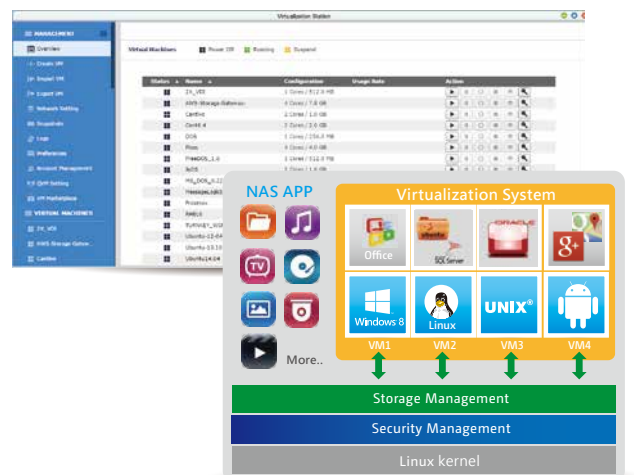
Virtualization Station

MANAGEMENT
Overview
Create VM
Import VM
Export VM
Network Setting
Snapshots
Logs
Preferences
Account Management
QVM Setting
VM Marketplace
VIRTUAL MACHINES
IX_VDI
AWS Storage Gatew..
Centos

Virtual Machines   Power Off   Running   Suspend

| Status | Name | Configuration | Usage Rate | Action |
|---|---|---|---|---|
| | IX_VDI | 1 Cores / 512.0 MB | | |
| | AWS Storage Gateway | 4 Cores / 7.6 GB | | |
| | CentOS | 2 Cores / 1.0 GB | | |
| | CentOS 4 | 2 Cores / 2.0 GB | | |
| | DOS | 1 Cores / 256.0 MB | | |
| | Flow | 4 Cores / 4.0 GB | | |
| | FreeDOS_1.0 | 1 Cores / 512.0 MB | | |
| | AIOS | 1 Cores / 1.0 GB | | |
| | MS_DOS_6.22 | | | |
| | Meego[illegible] | | | |
| | Proxmox | | | |
| | RHEL5 | | | |
| | TURNKEY_W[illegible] | | | |
| | Ubuntu-12.04 | | | |
| | Ubuntu-13.10 | | | |
| | Ubuntu14.04 | | | |

NAS APP
More..

Virtualization System
Office
SQL Server
ORACLE
Windows 8
Linux
UNIX®
VM1
VM2
VM3
VM4

Storage Management
Security Management
Linux kernel